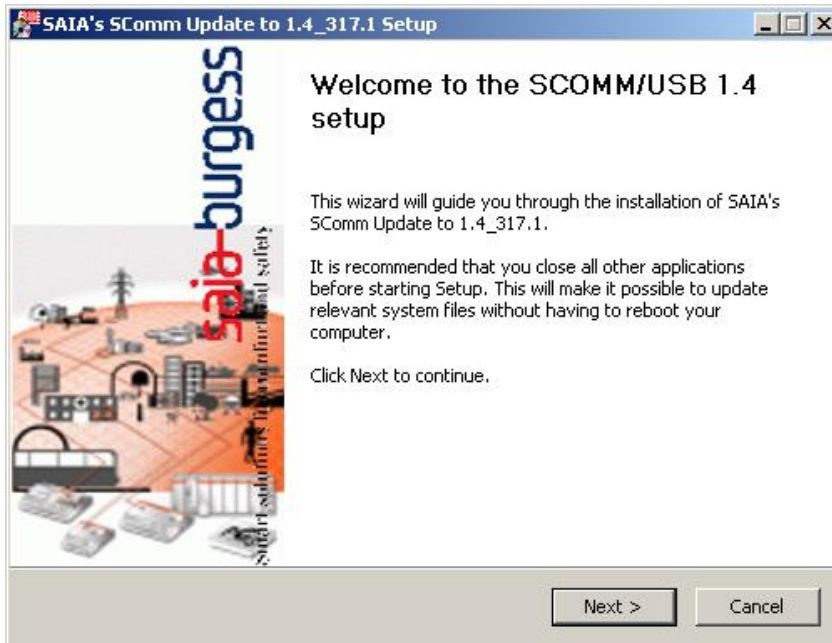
SAIA's SComm Update to 1.4_317.1 Setup

saia-burgess

Smart solutions for comfort and safety

Welcome to the SCOMM/USB 1.4 setup

This wizard will guide you through the installation of SAIA's SComm Update to 1.4_317.1.

It is recommended that you close all other applications before starting Setup. This will make it possible to update relevant system files without having to reboot your computer.

Click Next to continue.

Next >

Cancel